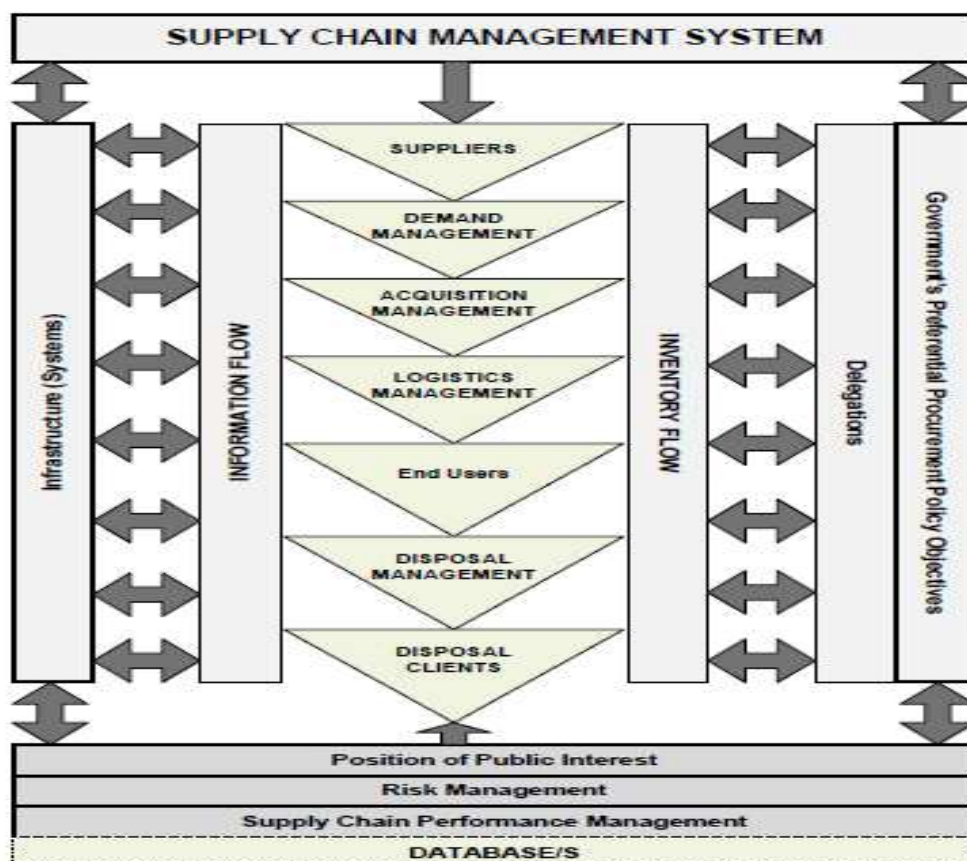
SUPPLY CHAIN MANAGEMENT SYSTEM

Infrastructure (Systems)

INFORMATION FLOW

SUPPLIERS

DEMAND MANAGEMENT

ACQUISITION MANAGEMENT

LOGISTICS MANAGEMENT

End Users

DISPOSAL MANAGEMENT

DISPOSAL CLIENTS

INVENTORY FLOW

Delegations

Government's Preferential Procurement Policy Objectives

Position of Public Interest

Risk Management

Supply Chain Performance Management

DATABASE/S